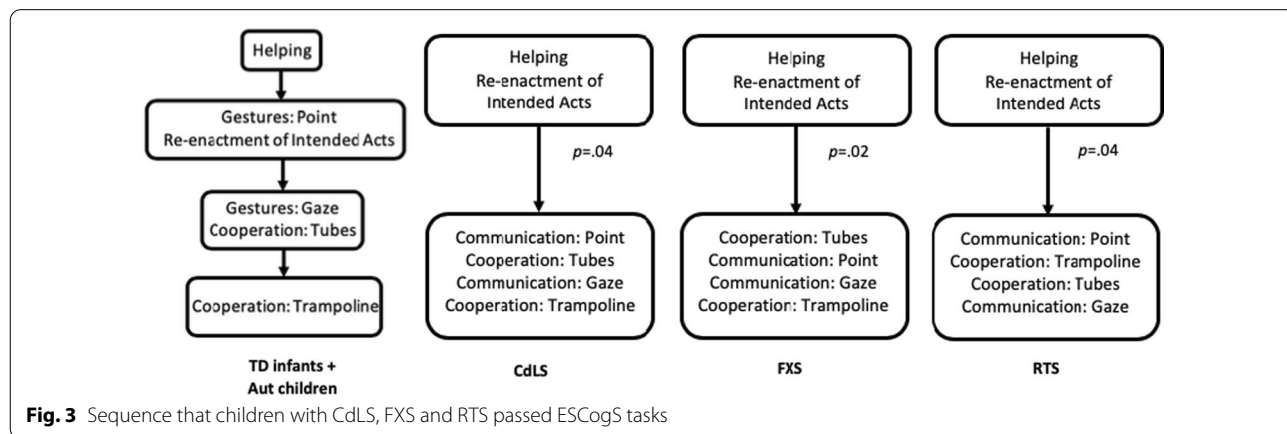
Helping

Gestures: Point
Re-enactment of Intended Acts

Gestures: Gaze
Cooperation: Tubes

Cooperation: Trampoline

TD infants +
Aut children

Helping
Re-enactment of Intended Acts

$p$=.04

Communication: Point
Cooperation: Tubes
Communication: Gaze
Cooperation: Trampoline

CdLS

Helping
Re-enactment of Intended Acts

$p$=.02

Cooperation: Tubes
Communication: Point
Communication: Gaze
Cooperation: Trampoline

FXS

Helping
Re-enactment of Intended Acts

$p$=.04

Communication: Point
Cooperation: Trampoline
Cooperation: Tubes
Communication: Gaze

RTS

**Fig. 3** Sequence that children with CdLS, FXS and RTS passed ESCogS tasks